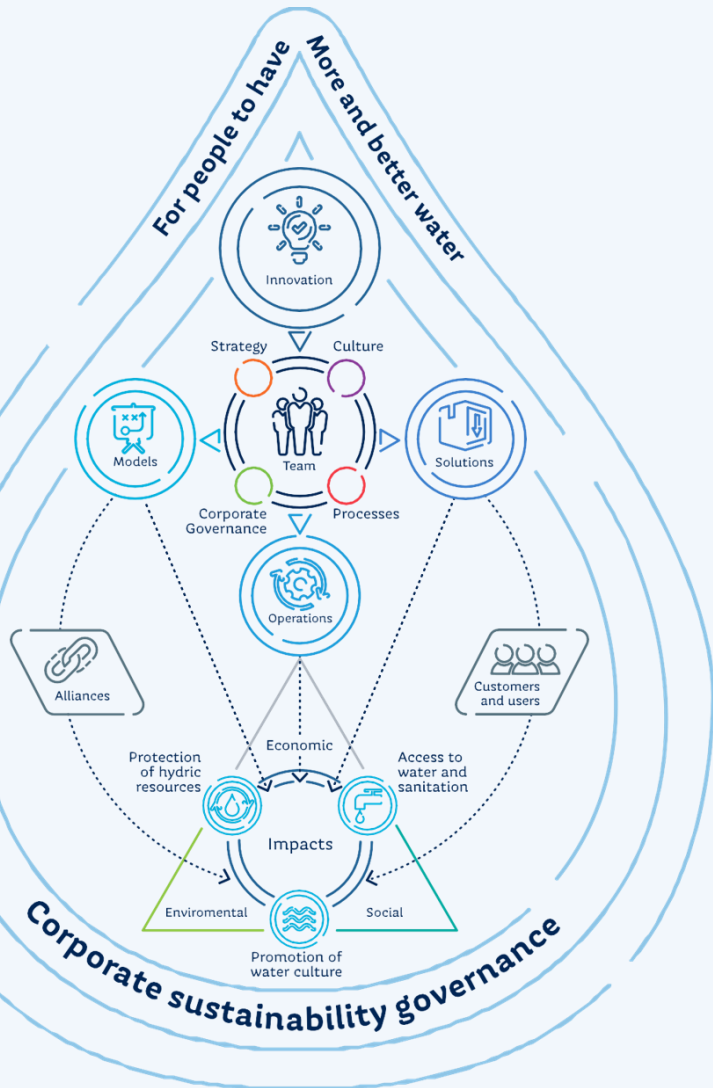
For people to have More and better water

Innovation

Strategy

Culture

Models

Team

Solutions

Corporate Governance

Processes

Operations

Alliances

Customers and users

Protection of hydric resources

Economic

Access to water and sanitation

Impacts

Enviromental

Social

Promotion of water culture

Corporate sustainability governance